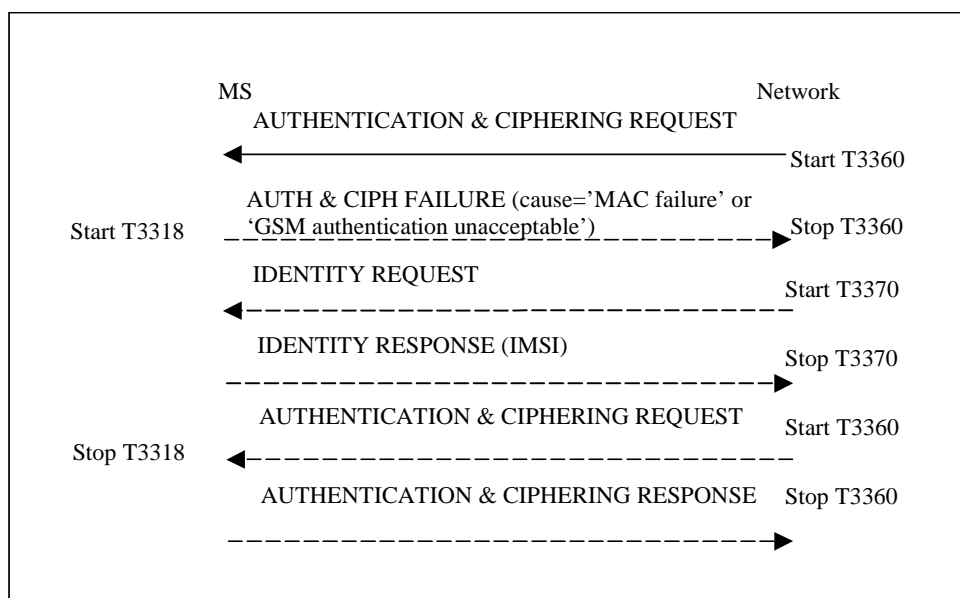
MS

Network

AUTHENTICATION & CIPHERING REQUEST

Start T3360

AUTH & CIPH FAILURE (cause='MAC failure' or 'GSM authentication unacceptable')

Start T3318

Stop T3360

IDENTITY REQUEST

Start T3370

IDENTITY RESPONSE (IMSI)

Stop T3370

AUTHENTICATION & CIPHERING REQUEST

Start T3360

Stop T3318

AUTHENTICATION & CIPHERING RESPONSE

Stop T3360